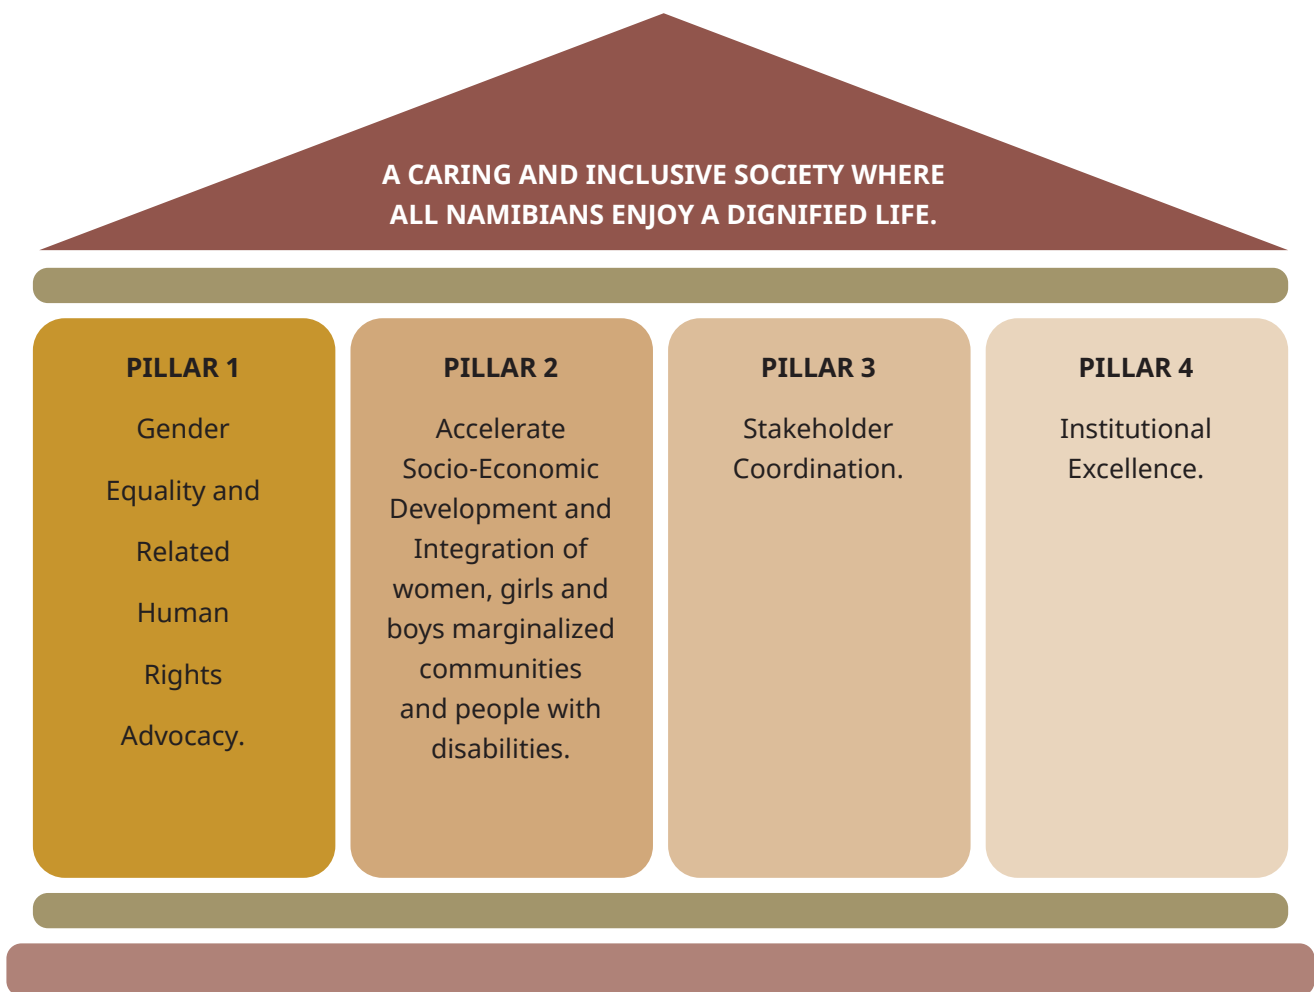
A CARING AND INCLUSIVE SOCIETY WHERE ALL NAMIBIANS ENJOY A DIGNIFIED LIFE.

PILLAR 1

Gender Equality and Related Human Rights Advocacy.

PILLAR 2

Accelerate Socio-Economic Development and Integration of women, girls and boys marginalized communities and people with disabilities.

PILLAR 3

Stakeholder Coordination.

PILLAR 4

Institutional Excellence.